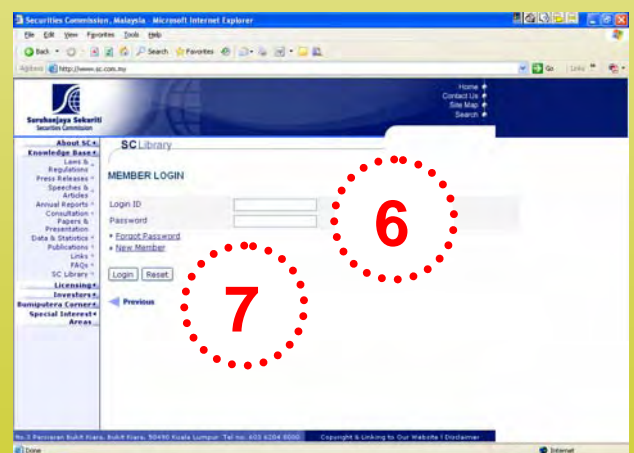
Securities Commission, Malaysia - Microsoft Internet Explorer

File Edit View Favorites Tools Help

Back Search Favorites

Address http://www.sc.com.my

Go Links

Suruhanjaya Sekuriti
Securities Commission

Home
Contact Us
Site Map
Search

About SC
Knowledge Base
Laws & Regulations
Press Releases
Speeches & Articles
Annual Reports
Consultation Papers & Presentation
Data & Statistics
Publications
Links
FAQs
SC Library
Licensing
Investors
Bumiputera Corner
Special Interest Areas

SC Library

MEMBER LOGIN

Login ID
Password
Forgot Password
New Member

Login Reset

Previous

6

7

No.3 Persiaran Bukit Kiara, Bukit Kiara, 50490 Kuala Lumpur. Tel no: 603 6204 8000

Copyright & Linking to Our Website | Disclaimer

Done

Internet